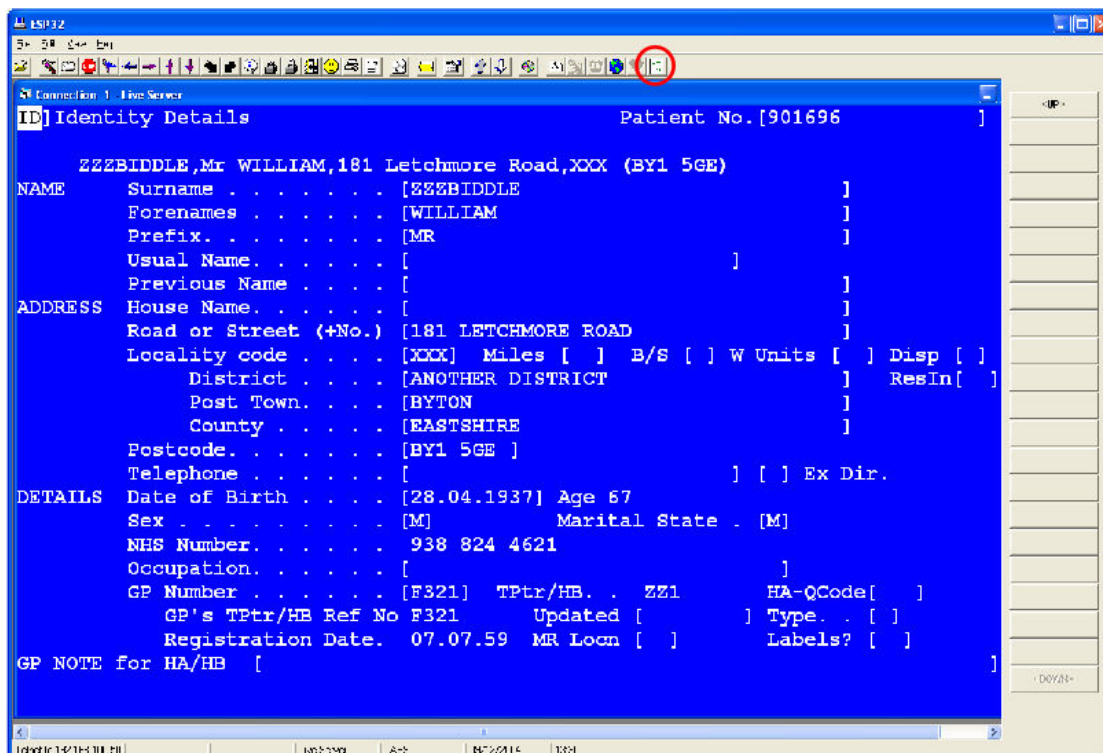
ESP32

Connection 1 - Live Server

ID] Identity Details Patient No.[901696 ]

ZZZBIDDLE,Mr WILLIAM,181 Letchmore Road,XXX (BY1 5GE)

NAME Surname . . . . . . . [ZZZBIDDLE ]
Forenames . . . . . . [WILLIAM ]
Prefix. . . . . . . . [MR ]
Usual Name. . . . . . [ ]
Previous Name . . . . [ ]
ADDRESS House Name. . . . . . [ ]
Road or Street (+No.) [181 LETCHMORE ROAD ]
Locality code . . . . [XXX] Miles [ ] B/S [ ] W Units [ ] Disp [ ]
District . . . . [ANOTHER DISTRICT ] ResIn[ ]
Post Town. . . . [BYTON ]
County . . . . . [EASTSHIRE ]
Postcode. . . . . . . [BY1 5GE ]
Telephone . . . . . . [ ] [ ] Ex Dir.
DETAILS Date of Birth . . . . [28.04.1937] Age 67
Sex . . . . . . . . . [M] Marital State . [M]
NHS Number. . . . . . 938 824 4621
Occupation. . . . . . [ ]
GP Number . . . . . . [F321] TPtr/HB. . ZZ1 HA-QCode[ ]
GP's TPtr/HB Ref No F321 Updated [ ] Type. . [ ]
Registration Date. 07.07.59 MR Locn [ ] Labels? [ ]
GP NOTE for HA/HB [ ]

<UP>

<DOWN>